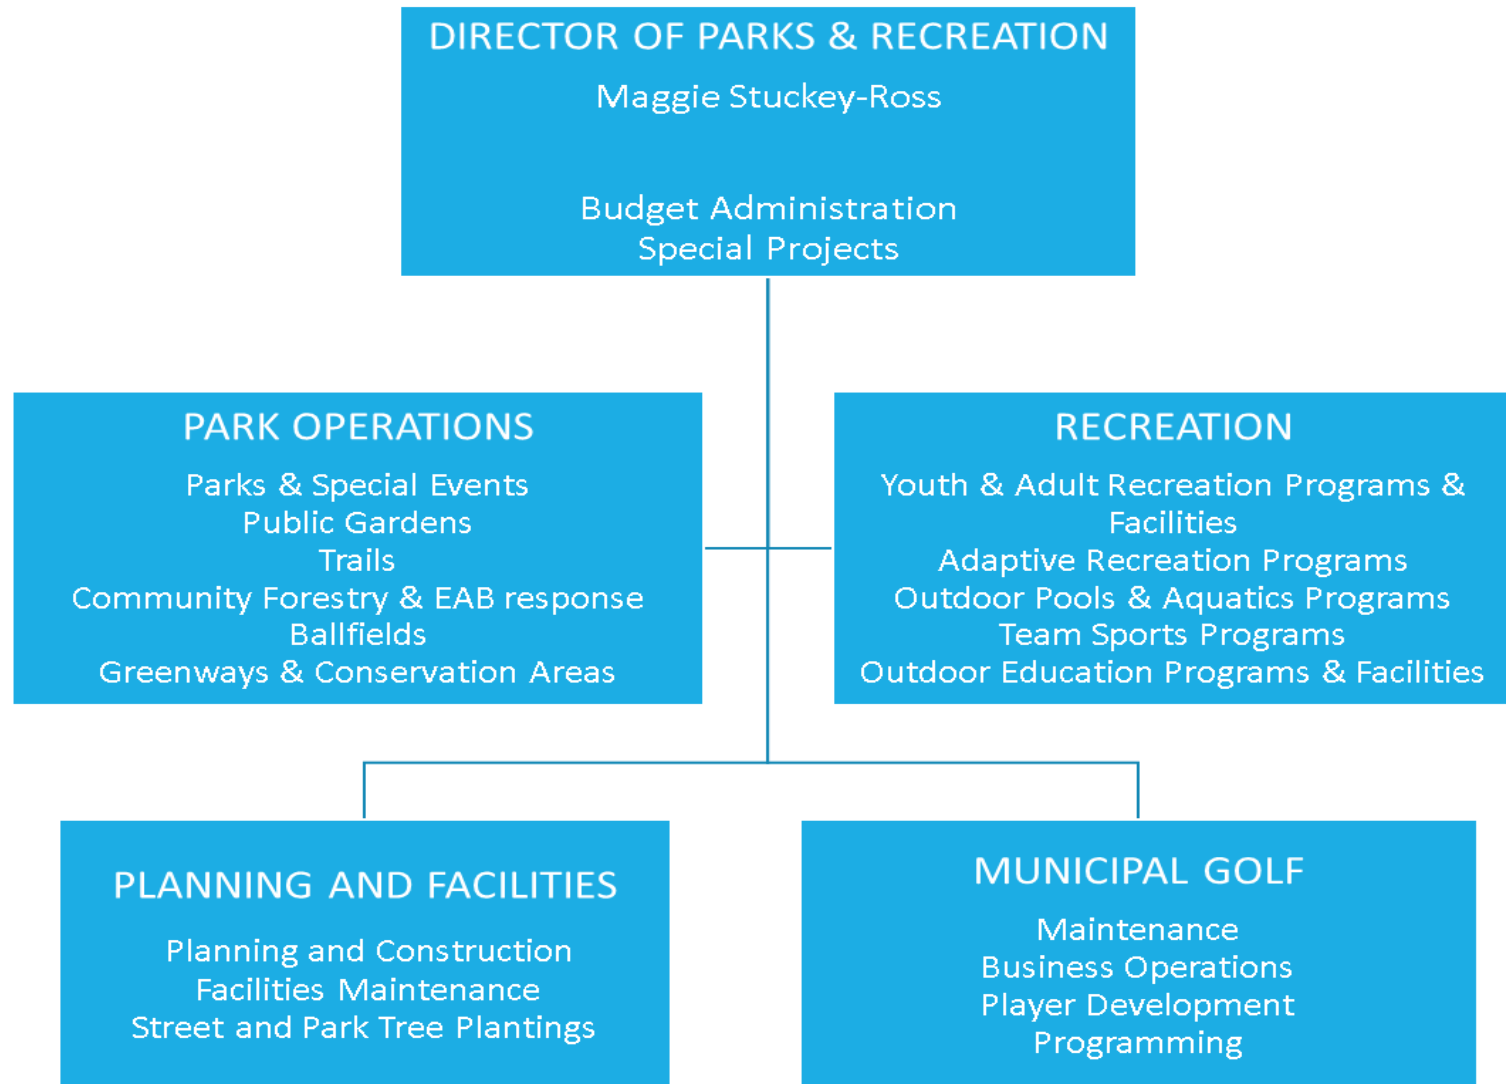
DIRECTOR OF PARKS & RECREATION
Maggie Stuckey-Ross

Budget Administration
Special Projects

PARK OPERATIONS
Parks & Special Events
Public Gardens
Trails
Community Forestry & EAB response
Ballfields
Greenways & Conservation Areas

RECREATION
Youth & Adult Recreation Programs & Facilities
Adaptive Recreation Programs
Outdoor Pools & Aquatics Programs
Team Sports Programs
Outdoor Education Programs & Facilities

PLANNING AND FACILITIES
Planning and Construction
Facilities Maintenance
Street and Park Tree Plantings

MUNICIPAL GOLF
Maintenance
Business Operations
Player Development
Programming